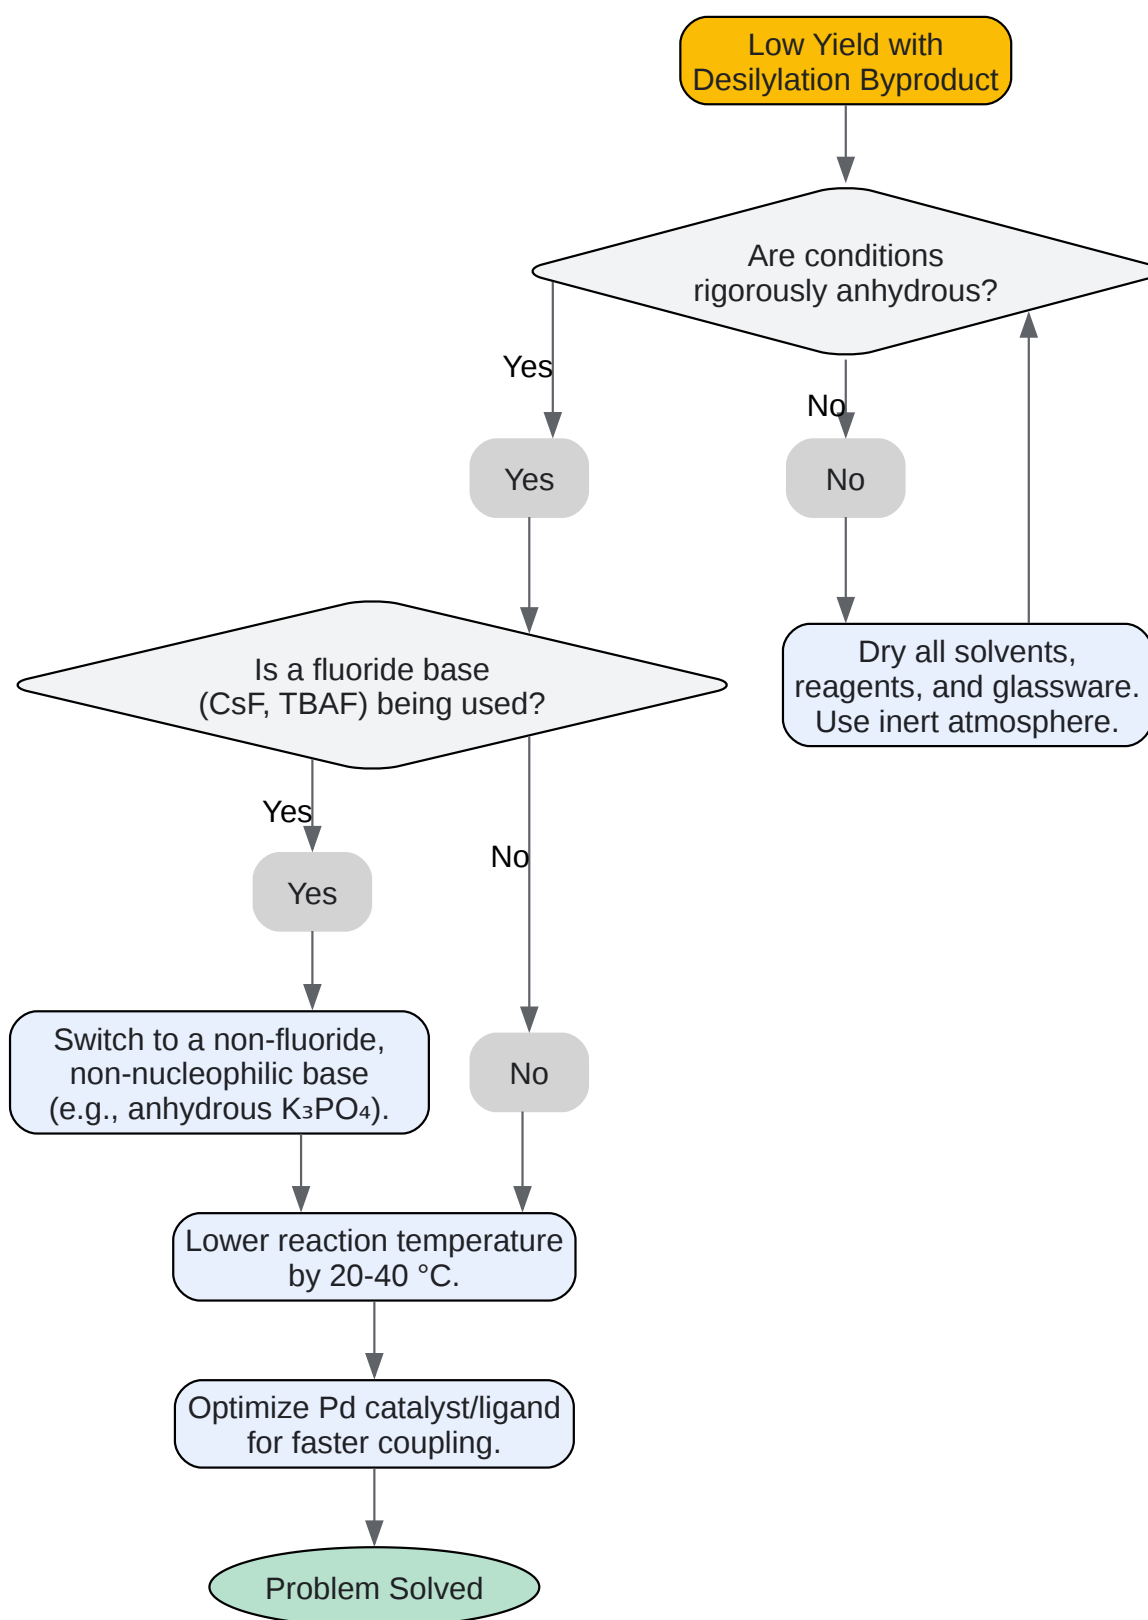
Low Yield with Desilylation Byproduct

Are conditions rigorously anhydrous?

Yes

No

Yes

No

Dry all solvents, reagents, and glassware. Use inert atmosphere.

Is a fluoride base (CsF, TBAF) being used?

Yes

No

Yes

Switch to a non-fluoride, non-nucleophilic base (e.g., anhydrous $K_3PO_4$).

No

Lower reaction temperature by 20-40 °C.

Optimize Pd catalyst/ligand for faster coupling.

Problem Solved